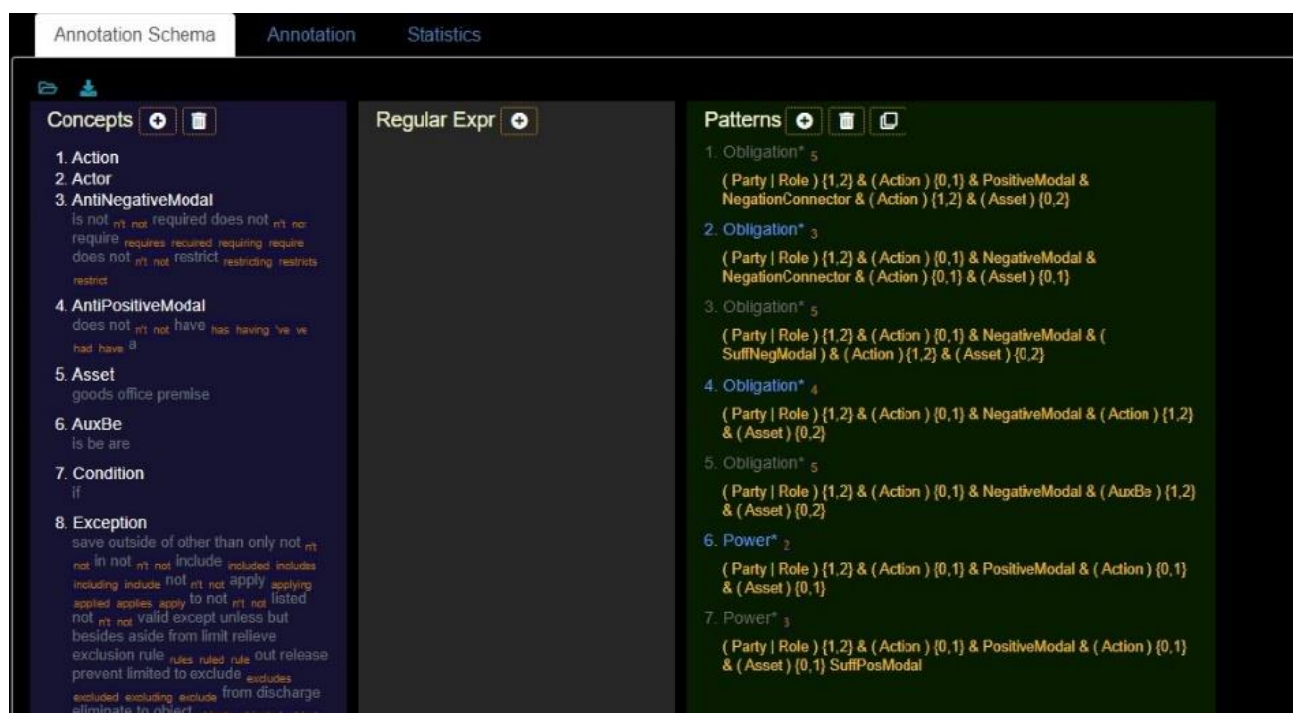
Annotation Schema Annotation Statistics

Concepts

1. Action
2. Actor
3. AntiNegativeModal
is not n't not required does not n't not require requires recuired requiring require does not n't not restrict restricting restricts restrict
4. AntiPositiveModal
does not n't not have has having 've ve had have a
5. Asset
goods office premise
6. AuxBe
is be are
7. Condition
if
8. Exception
save outside of other than only not n't not in not n't not include included includes including include not n't not apply applying applied applies apply to not n't not listed not n't not valid except unless but besides aside from limit relieve exclusion rule rules ruled rule out release prevent limited to exclude excludes excluded excluding exclude from discharge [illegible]

Regular Expr

Patterns

1. Obligation* 5
( Party | Role ) {1,2} & ( Action ) {0,1} & PositiveModal & NegationConnector & ( Action ) {1,2} & ( Asset ) {0,2}

2. Obligation* 3
( Party | Role ) {1,2} & ( Action ) {0,1} & NegativeModal & NegationConnector & ( Action ) {0,1} & ( Asset ) {0,1}

3. Obligation* 5
( Party | Role ) {1,2} & ( Action ) {0,1} & NegativeModal & ( SuffNegModal ) & ( Action ) {1,2} & ( Asset ) {0,2}

4. Obligation* 4
( Party | Role ) {1,2} & ( Action ) {0,1} & NegativeModal & ( Action ) {1,2} & ( Asset ) {0,2}

5. Obligation* 5
( Party | Role ) {1,2} & ( Action ) {0,1} & NegativeModal & ( AuxBe ) {1,2} & ( Asset ) {0,2}

6. Power* 2
( Party | Role ) {1,2} & ( Action ) {0,1} & PositiveModal & ( Action ) {0,1} & ( Asset ) {0,1}

7. Power* 3
( Party | Role ) {1,2} & ( Action ) {0,1} & PositiveModal & ( Action ) {0,1} & ( Asset ) {0,1} SuffPosModal